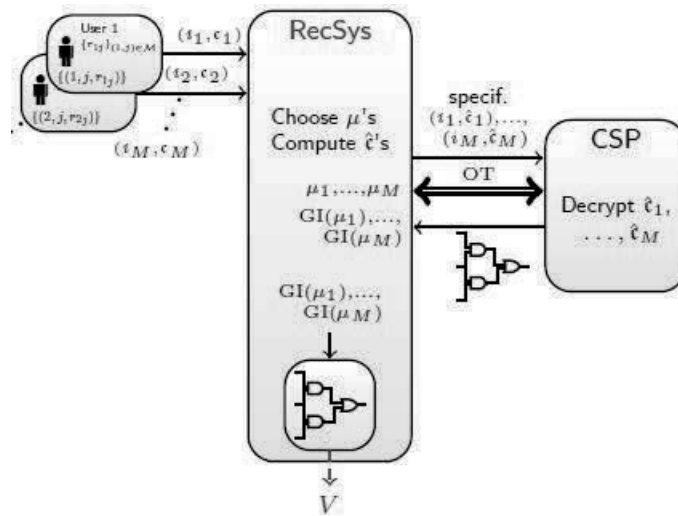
User 1
$\{r_{1j}\}_{(1,j)\in\mathcal{M}}$
$\{(1,j,r_{1j})\}$
$\{(2,j,r_{2j})\}$

$(i_1, c_1)$
$(i_2, c_2)$
$(i_M, c_M)$

RecSys

Choose $\mu$'s
Compute $\hat{c}$'s

$\mu_1,\ldots,\mu_M$
$\mathrm{GI}(\mu_1),\ldots,$
$\mathrm{GI}(\mu_M)$

$\mathrm{GI}(\mu_1),\ldots,$
$\mathrm{GI}(\mu_M)$

$V$

specif.
$(i_1,\hat{c}_1),\ldots,$
$(i_M,\hat{c}_M)$

OT

CSP

Decrypt $\hat{c}_1,$
$\ldots,\hat{c}_M$